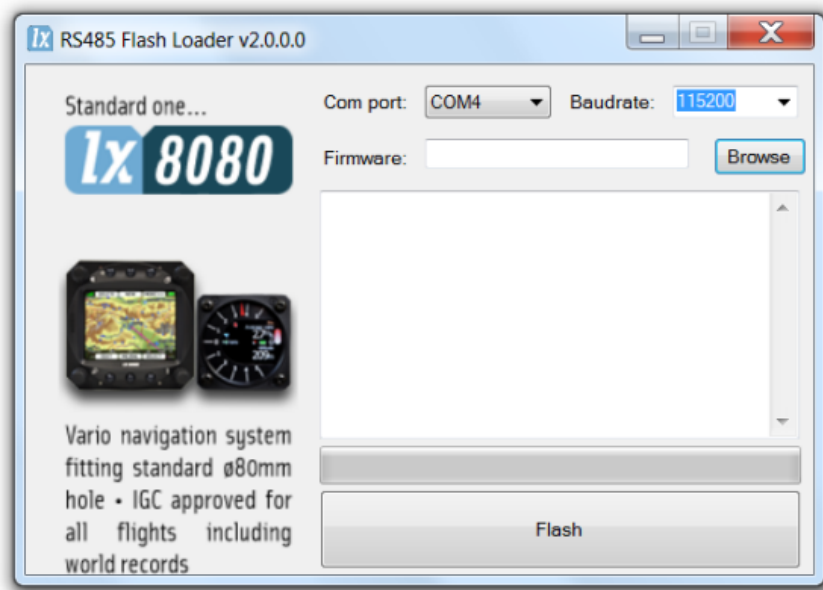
RS485 Flash Loader v2.0.0.0

Standard one...

lx 8080

Vario navigation system fitting standard ø80mm hole • IGC approved for all flights including world records

Com port: COM4

Baudrate: 115200

Firmware:

Browse

Flash